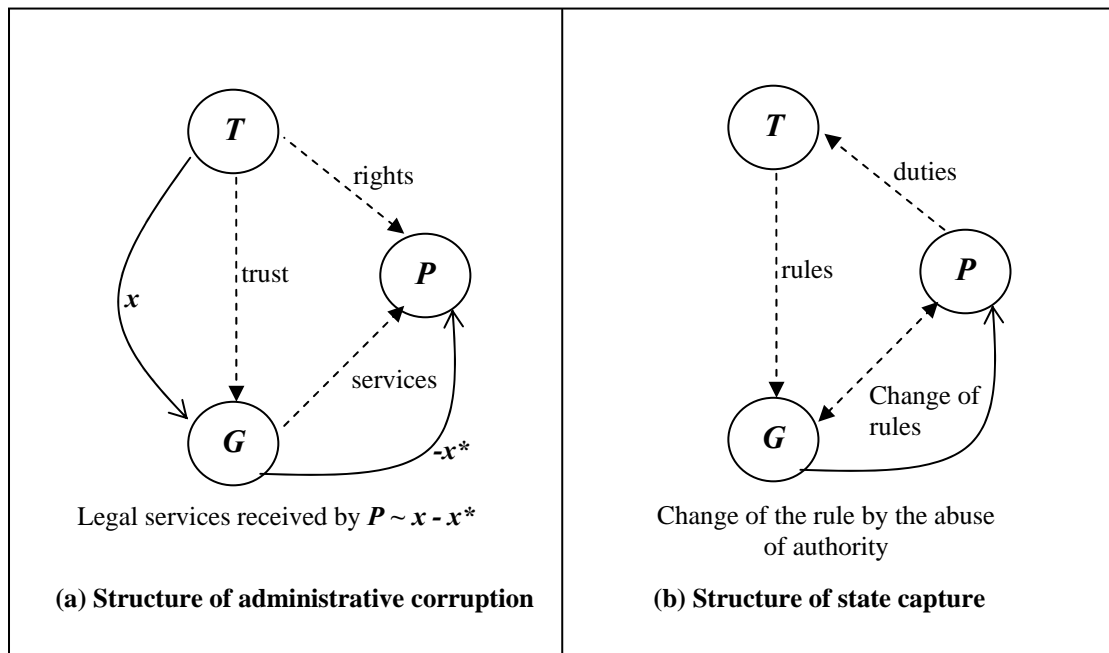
T

rights

trust

P

x

services

G

-x*

Legal services received by $P \sim x - x^*$

**(a) Structure of administrative corruption**

T

duties

rules

P

Change of rules

G

Change of the rule by the abuse of authority

**(b) Structure of state capture**